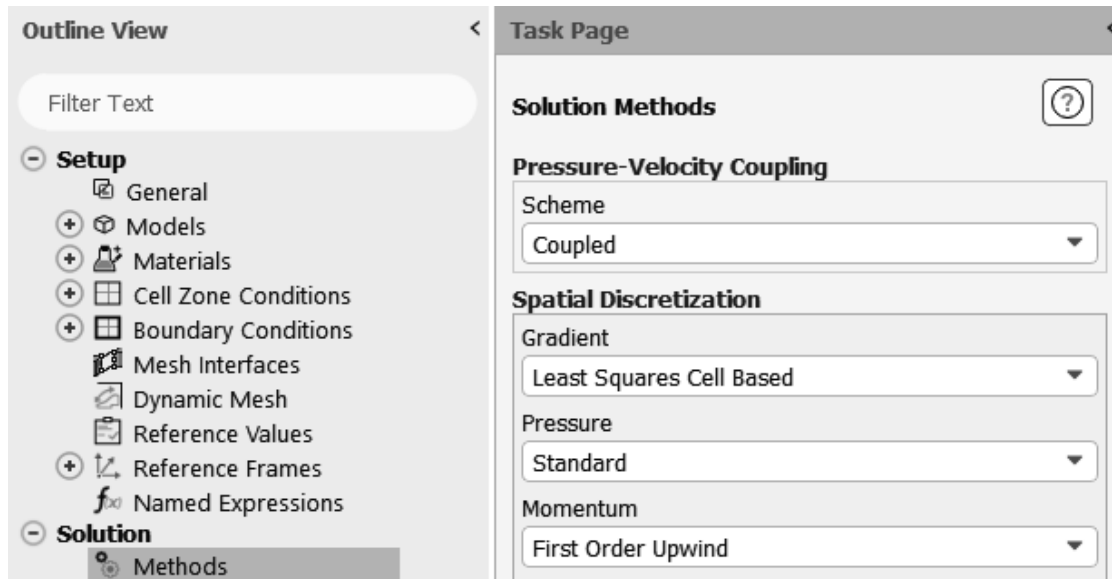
Outline View

Filter Text

Setup
General
Models
Materials
Cell Zone Conditions
Boundary Conditions
Mesh Interfaces
Dynamic Mesh
Reference Values
Reference Frames
Named Expressions
Solution
Methods

Task Page

Solution Methods

Pressure-Velocity Coupling
Scheme
Coupled

Spatial Discretization
Gradient
Least Squares Cell Based
Pressure
Standard
Momentum
First Order Upwind